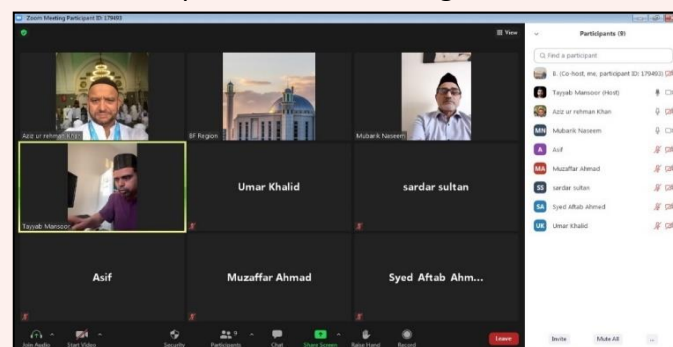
Zoom Meeting Participant ID: 179493

View

Aziz ur rehman Khan

BF Region

Mubarik Naseem

Tayyab Mansoor

Umar Khalid

sardar sultan

Asif

Muzaffar Ahmad

Syed Aftab Ahm...

Join Audio
Start Video
Security
Participants 9
Chat
Share Screen
Raise Hand
Record
Leave

Participants (9)

Find a participant

B. (Co-host, me, participant ID: 179493)

Tayyab Mansoor (Host)

Aziz ur rehman Khan

MN Mubarik Naseem

A Asif

MA Muzaffar Ahmad

SS sardar sultan

SA Syed Aftab Ahmed

UK Umar Khalid

Invite
Mute All
...